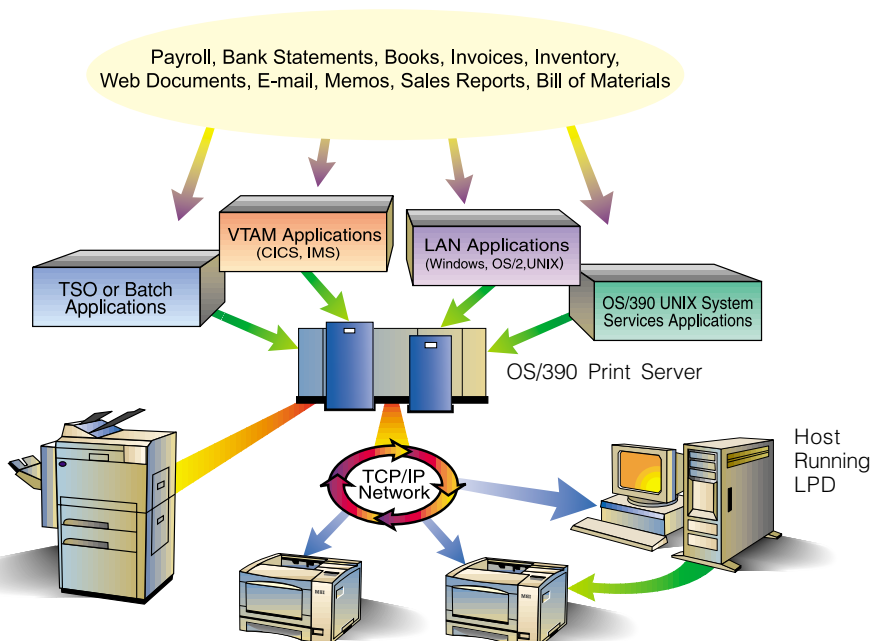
Payroll, Bank Statements, Books, Invoices, Inventory, Web Documents, E-mail, Memos, Sales Reports, Bill of Materials

VTAM Applications
(CICS, IMS)

LAN Applications
(Windows, OS/2,UNIX)

TSO or Batch Applications

OS/390 UNIX System Services Applications

OS/390 Print Server

Host Running LPD

TCP/IP Network